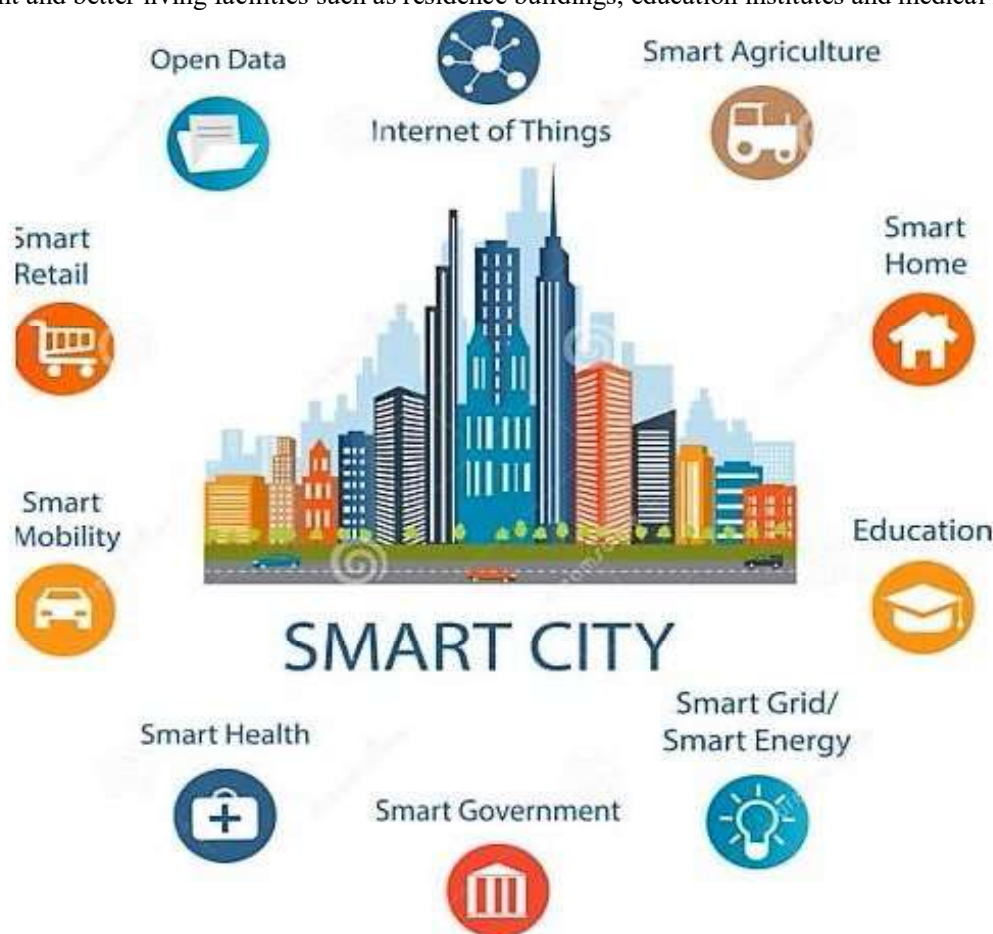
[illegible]t and better living facilities such as residence buildings, education institutes and medical

Open Data

Internet of Things

Smart Agriculture

Smart Retail

Smart Home

Smart Mobility

Education

SMART CITY

Smart Health

Smart Grid/ Smart Energy

Smart Government